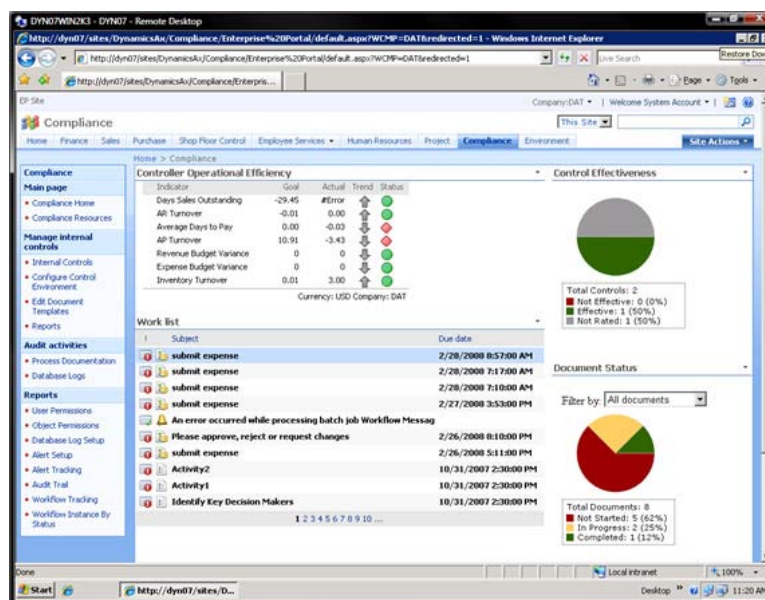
DYN07WIN2K3 - DYN07 - Remote Desktop

http://dyn07/sites/DynamicsAx/Compliance/Enterprise%20Portal/default.aspx?WCMP=DAT&redirected=1 - Windows Internet Explorer

Restore Down

http://dyn07/sites/DynamicsAx/Compliance/Enterprise%20Portal/default.aspx?WCMP=DAT&redirected=1

Live Search

http://dyn07/sites/DynamicsAx/Compliance/Enterpris...

Page ▾ Tools ▾

EP Site

Company:DAT ▾ | Welcome System Account ▾ |

Compliance

This Site ▾

Home Finance Sales Purchase Shop Floor Control Employee Services ▾ Human Resources Project Compliance Environment

Site Actions ▾

Home > Compliance

Compliance
Main page
• Compliance Home
• Compliance Resources
Manage internal controls
• Internal Controls
• Configure Control Environment
• Edit Document Templates
• Reports
Audit activities
• Process Documentation
• Database Logs
Reports
• User Permissions
• Object Permissions
• Database Log Setup
• Alert Setup
• Alert Tracking
• Audit Trail
• Workflow Tracking
• Workflow Instance By Status

Controller Operational Efficiency

| Indicator | Goal | Actual | Trend | Status |
|---|---|---|---|---|
| Days Sales Outstanding | -29.45 | #Error | | |
| AR Turnover | -0.01 | 0.00 | | |
| Average Days to Pay | 0.00 | -0.03 | | |
| AP Turnover | 10.91 | -3.43 | | |
| Revenue Budget Variance | 0 | 0 | | |
| Expense Budget Variance | 0 | 0 | | |
| Inventory Turnover | 0.01 | 3.00 | | |

Currency: USD Company: DAT

Work list

| ! | Subject | Due date |
|---|---|---|
| | submit expense | 2/28/2008 8:57:00 AM |
| | submit expense | 2/28/2008 7:17:00 AM |
| | submit expense | 2/28/2008 7:10:00 AM |
| | submit expense | 2/27/2008 3:53:00 PM |
| | An error occurred while processing batch job Workflow Messag | |
| | Please approve, reject or request changes | 2/26/2008 8:10:00 PM |
| | submit expense | 2/26/2008 5:11:00 PM |
| | Activity2 | 10/31/2007 2:30:00 PM |
| | Activity1 | 10/31/2007 2:30:00 PM |
| | Identify Key Decision Makers | 10/31/2007 2:30:00 PM |

1 2 3 4 5 6 7 8 9 10 ...

Control Effectiveness

Total Controls: 2
Not Effective: 0 (0%)
Effective: 1 (50%)
Not Rated: 1 (50%)

Document Status

Filter by: All documents

Total Documents: 8
Not Started: 5 (62%)
In Progress: 2 (25%)
Completed: 1 (12%)

Done

Local intranet

100% ▾

Start

http://dyn07/sites/D...

Desktop

11:20 AM